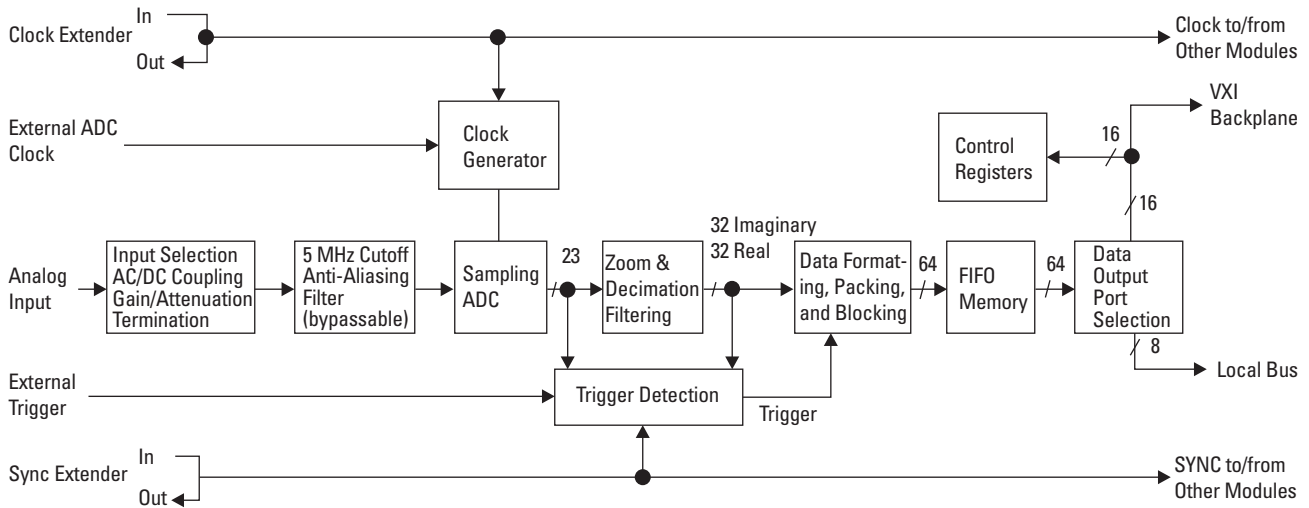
Clock Extender In Out

Clock to/from Other Modules

External ADC Clock

Clock Generator

VXI Backplane

Control Registers

16

16

Analog Input

Input Selection AC/DC Coupling Gain/Attenuation Termination

5 MHz Cutoff Anti-Aliasing Filter (bypassable)

Sampling ADC

23

Zoom & Decimation Filtering

32 Imaginary 32 Real

Data Formating, Packing, and Blocking

64

FIFO Memory

64

Data Output Port Selection

8

Local Bus

External Trigger

Trigger Detection

Trigger

Sync Extender In Out

SYNC to/from Other Modules